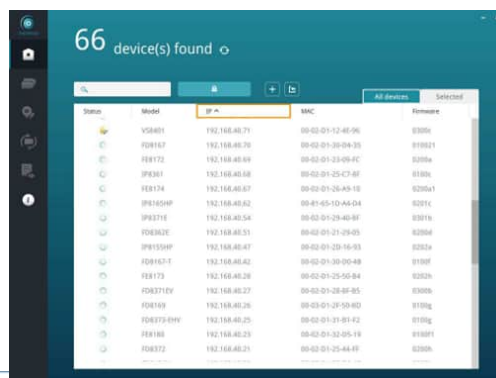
66 device(s) found

All devices | Selected

| Status | Model | IP | MAC | Firmware |
|---|---|---|---|---|
| | VS8401 | 192.168.40.71 | 00-02-D1-12-4E-96 | 0300c |
| | FD8167 | 192.168.40.70 | 00-02-D1-30-04-35 | 010021 |
| | FE8172 | 192.168.40.69 | 00-02-D1-23-09-FC | 0200a |
| | IP8361 | 192.168.40.68 | 00-02-D1-25-C7-8F | 0100c |
| | FE8174 | 192.168.40.67 | 00-02-D1-26-A9-10 | 0200a1 |
| | IP8165HP | 192.168.40.62 | 00-B1-65-1D-A4-D4 | 0201c |
| | IP8371E | 192.168.40.54 | 00-02-D1-29-40-8F | 0301b |
| | FD8362E | 192.168.40.51 | 00-02-D1-21-29-05 | 0200d |
| | IP8155HP | 192.168.40.47 | 00-02-D1-2D-16-93 | 0202a |
| | FD8167-T | 192.168.40.42 | 00-02-D1-30-00-48 | 0100f |
| | FE8173 | 192.168.40.28 | 00-02-D1-25-50-B4 | 0202h |
| | FD8371EV | 192.168.40.27 | 00-02-D1-28-6F-B5 | 0300b |
| | FD8169 | 192.168.40.26 | 00-03-D1-2F-50-BD | 0100g |
| | FD8373-EHV | 192.168.40.25 | 00-02-D1-31-B1-F2 | 0100g |
| | FE8180 | 192.168.40.23 | 00-02-D1-32-05-19 | 0100f1 |
| | FD8372 | 192.168.40.21 | 00-02-D1-25-4A-FF | 0200h |